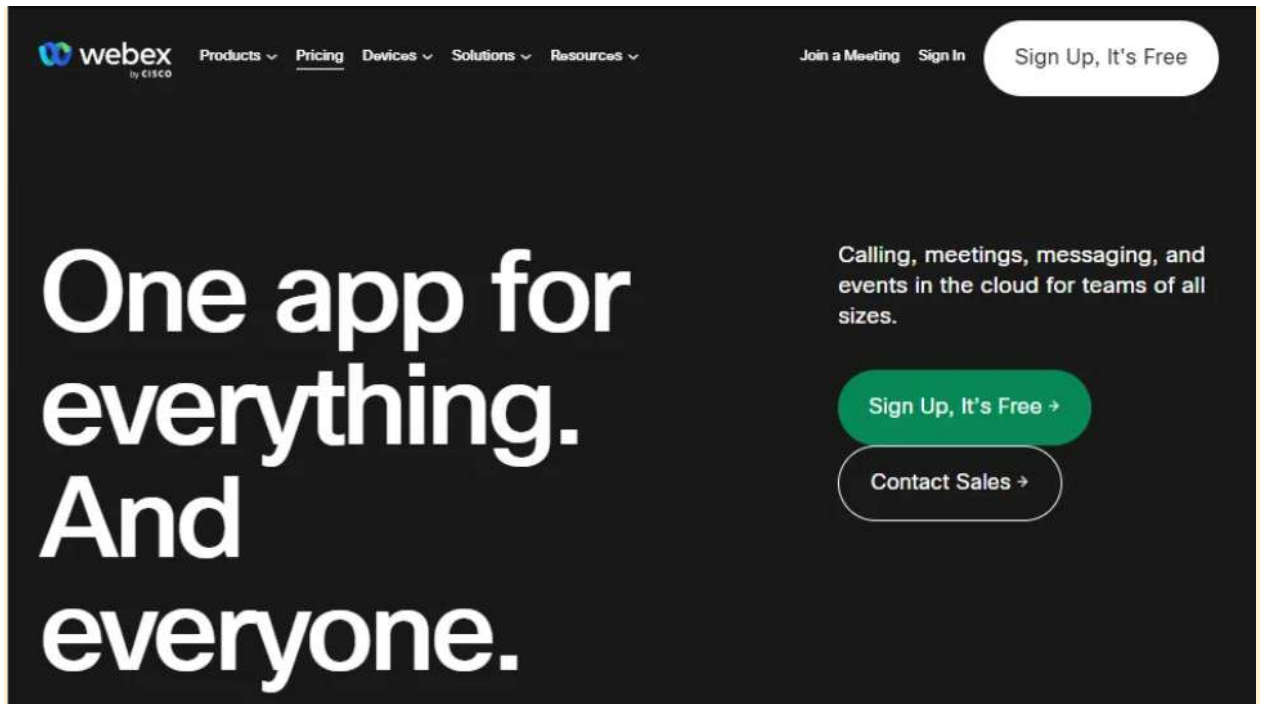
webex by CISCO Products Pricing Devices Solutions Resources Join a Meeting Sign In Sign Up, It's Free

One app for everything. And everyone.

Calling, meetings, messaging, and events in the cloud for teams of all sizes.

Sign Up, It's Free →

Contact Sales →